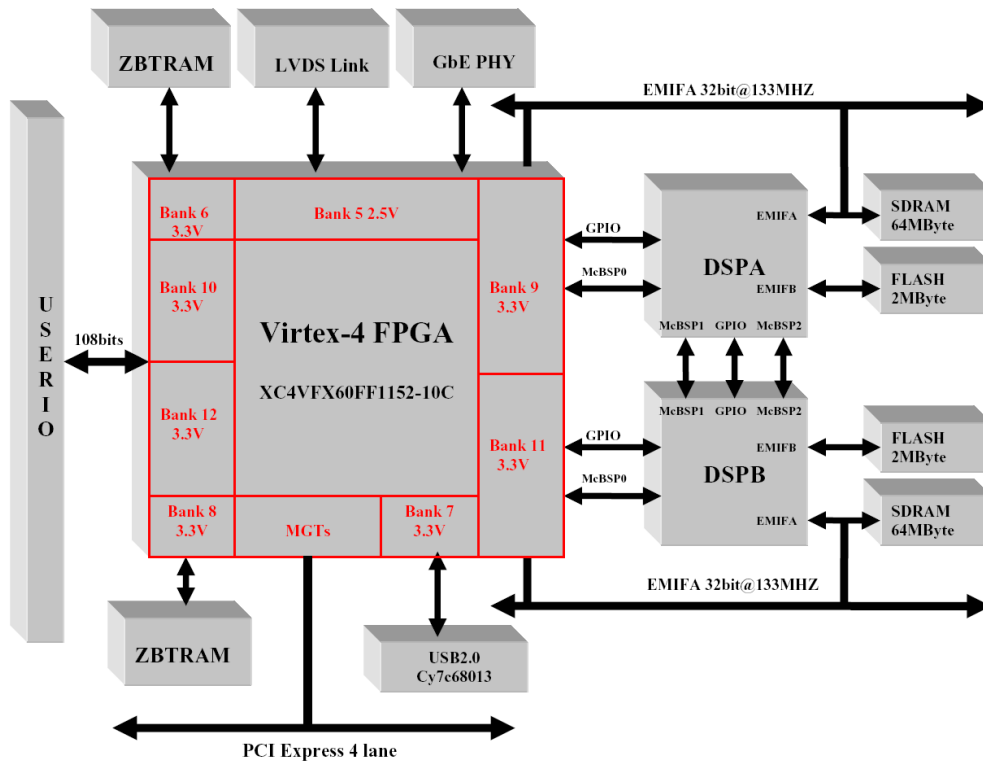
ZBTRAM

LVDS Link

GbE PHY

EMIFA 32bit@133MHZ

U
S
E
R
I
O

108bits

Bank 6
3.3V

Bank 5 2.5V

Bank 10
3.3V

Bank 9
3.3V

Virtex-4 FPGA

XC4VFX60FF1152-10C

Bank 12
3.3V

Bank 11
3.3V

Bank 8
3.3V

MGTs

Bank 7
3.3V

GPIO

McBSP0

DSPA

EMIFA

EMIFB

McBSP1 GPIO McBSP2

SDRAM
64MByte

FLASH
2MByte

McBSP1 GPIO McBSP2

GPIO

McBSP0

DSPB

EMIFB

EMIFA

FLASH
2MByte

SDRAM
64MByte

EMIFA 32bit@133MHZ

ZBTRAM

USB2.0
Cy7c68013

PCI Express 4 lane